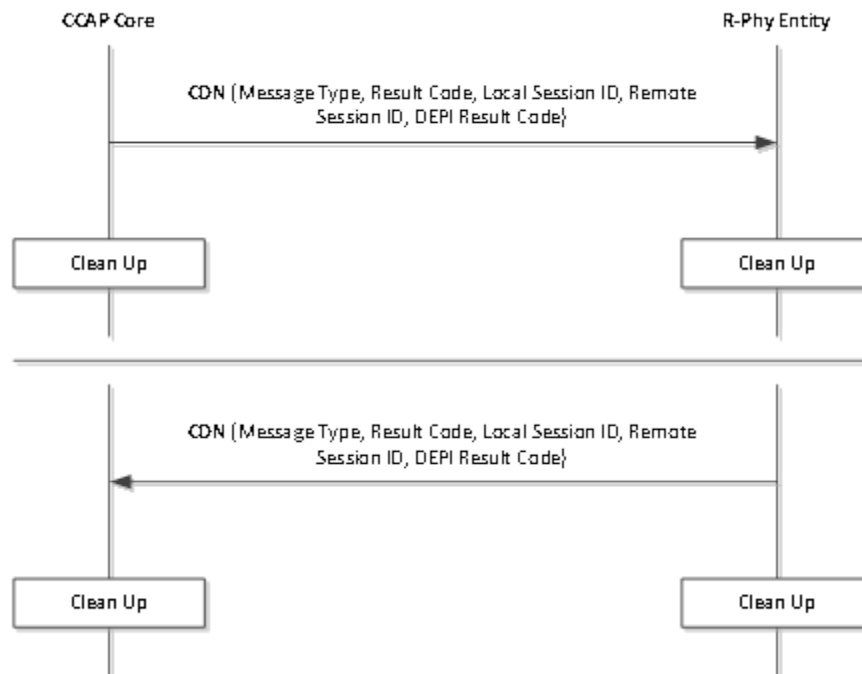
CCAP Core

R-Phy Entity

CDN (Message Type, Result Code, Local Session ID, Remote Session ID, DEPI Result Code)

Clean Up

Clean Up

CDN (Message Type, Result Code, Local Session ID, Remote Session ID, DEPI Result Code)

Clean Up

Clean Up